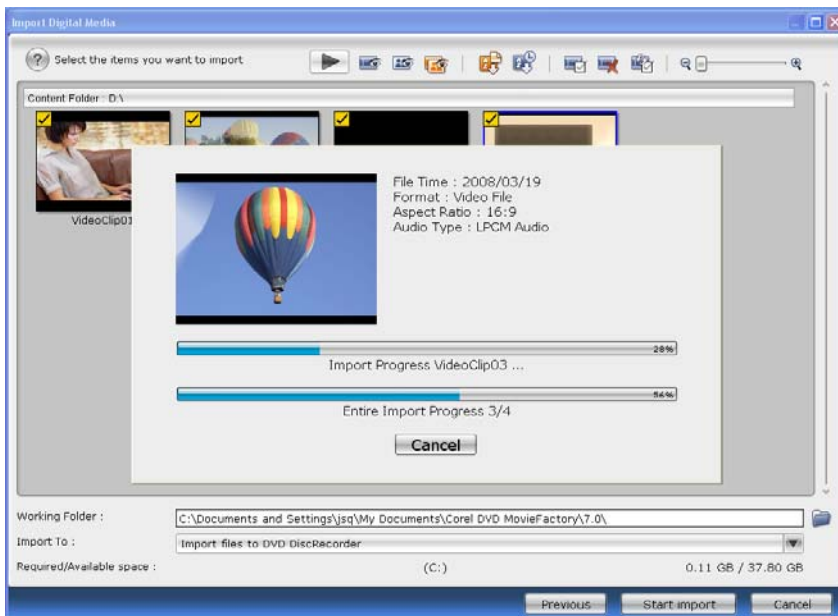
Import Digital Media

Select the items you want to import

Content Folder : D:\

VideoClip01

File Time : 2008/03/19
Format : Video File
Aspect Ratio : 16:9
Audio Type : LPCM Audio

28%

Import Progress VideoClip03 ...

56%

Entire Import Progress 3/4

Cancel

Working Folder : C:\Documents and Settings\jsq\My Documents\Corel DVD MovieFactory\7.0\

Import To : Import files to DVD DiscRecorder

Required/Available space : (C:) 0.11 GB / 37.80 GB

Previous Start import Cancel